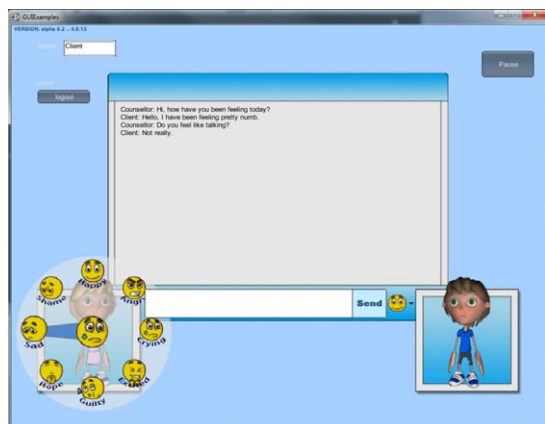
GUIExamples

VERSION: alpha 0.2 ... 4.9.13

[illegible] Client

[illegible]

logout

Pause

Counsellor: Hi, how have you been feeling today?
Client: Hello, I have been feeling pretty numb.
Counsellor: Do you feel like talking?
Client: Not really.

Send

Happy
Angry
Crying
Excited
Guilty
Hope
Sad
Shame